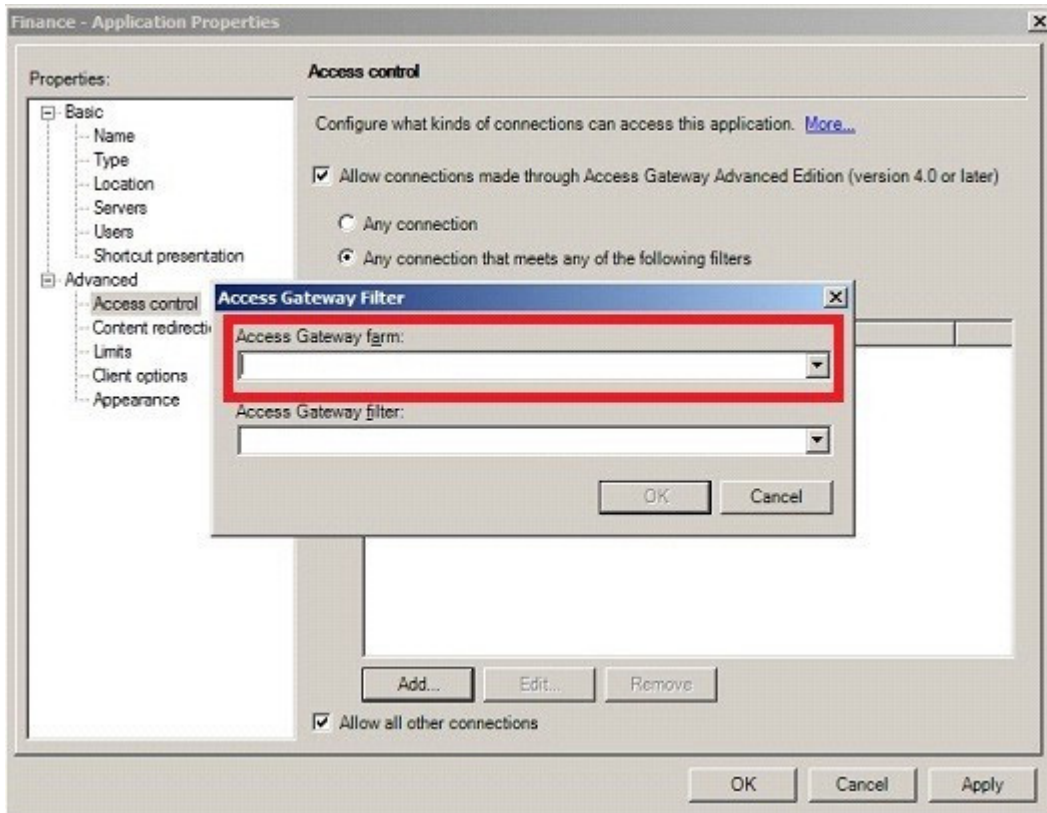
Finance - Application Properties

Properties:

Basic
Name
Type
Location
Servers
Users
Shortcut presentation
Advanced
Access control
Content redirecti
Limits
Client options
Appearance

Access control

Configure what kinds of connections can access this application. More...

Allow connections made through Access Gateway Advanced Edition (version 4.0 or later)

Any connection

Any connection that meets any of the following filters

Access Gateway Filter

Access Gateway farm:

Access Gateway filter:

OK Cancel

Add... Edit... Remove

Allow all other connections

OK Cancel Apply